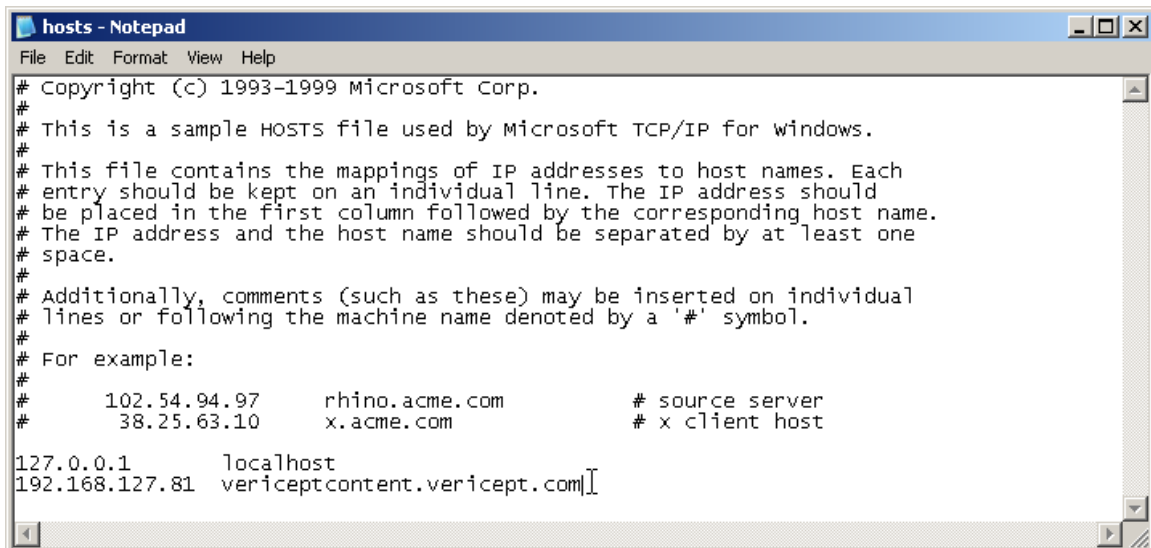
hosts - Notepad
File Edit Format View Help
# Copyright (c) 1993-1999 Microsoft Corp.
#
# This is a sample HOSTS file used by Microsoft TCP/IP for Windows.
#
# This file contains the mappings of IP addresses to host names. Each
# entry should be kept on an individual line. The IP address should
# be placed in the first column followed by the corresponding host name.
# The IP address and the host name should be separated by at least one
# space.
#
# Additionally, comments (such as these) may be inserted on individual
# lines or following the machine name denoted by a '#' symbol.
#
# For example:
#
#      102.54.94.97     rhino.acme.com          # source server
#       38.25.63.10     x.acme.com              # x client host

127.0.0.1       localhost
192.168.127.81  vericeptcontent.vericept.com